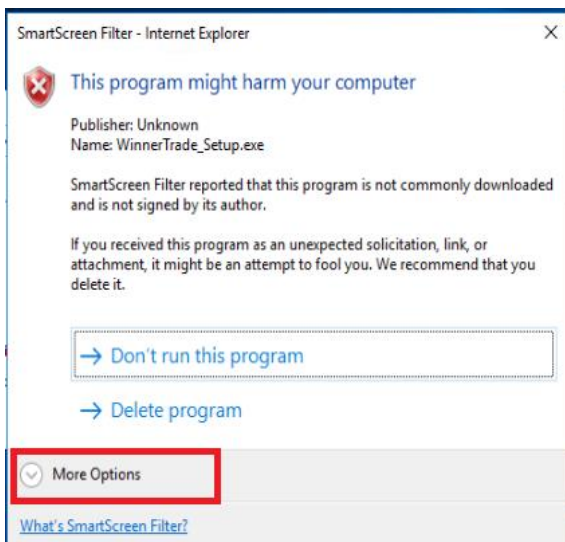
SmartScreen Filter - Internet Explorer

×

This program might harm your computer

Publisher: Unknown
Name: WinnerTrade_Setup.exe

SmartScreen Filter reported that this program is not commonly downloaded and is not signed by its author.

If you received this program as an unexpected solicitation, link, or attachment, it might be an attempt to fool you. We recommend that you delete it.

→ Don't run this program

→ Delete program

More Options

What's SmartScreen Filter?